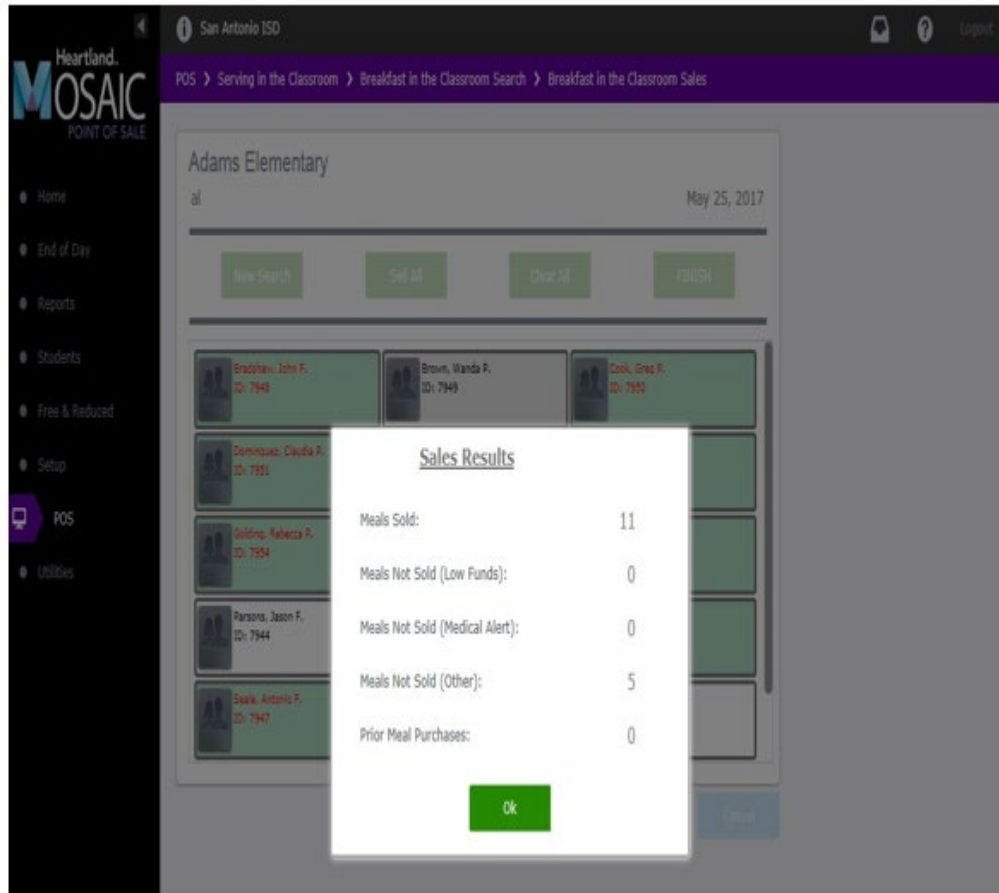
San Antonio ISD

Logout

Heartland. MOSAIC POINT OF SALE

POS > Serving in the Classroom > Breakfast in the Classroom Search > Breakfast in the Classroom Sales

Home

End of Day

Reports

Students

Free & Reduced

Setup

POS

Utilities

Adams Elementary

al

May 25, 2017

New Search

Sell All

Clear All

FINISH

Bradshaw, John F.
ID: 7948

Brown, Wanda P.
ID: 7949

Cook, Greg P.
ID: 7950

Dominguez, Claudia P.
ID: 7951

Golding, Rebecca P.
ID: 7954

Parsons, Jason F.
ID: 7944

Searle, Antonio F.
ID: 7947

Sales Results

| | |
|---|---|
| Meals Sold: | 11 |
| Meals Not Sold (Low Funds): | 0 |
| Meals Not Sold (Medical Alert): | 0 |
| Meals Not Sold (Other): | 5 |
| Prior Meal Purchases: | 0 |

Ok

Cancel